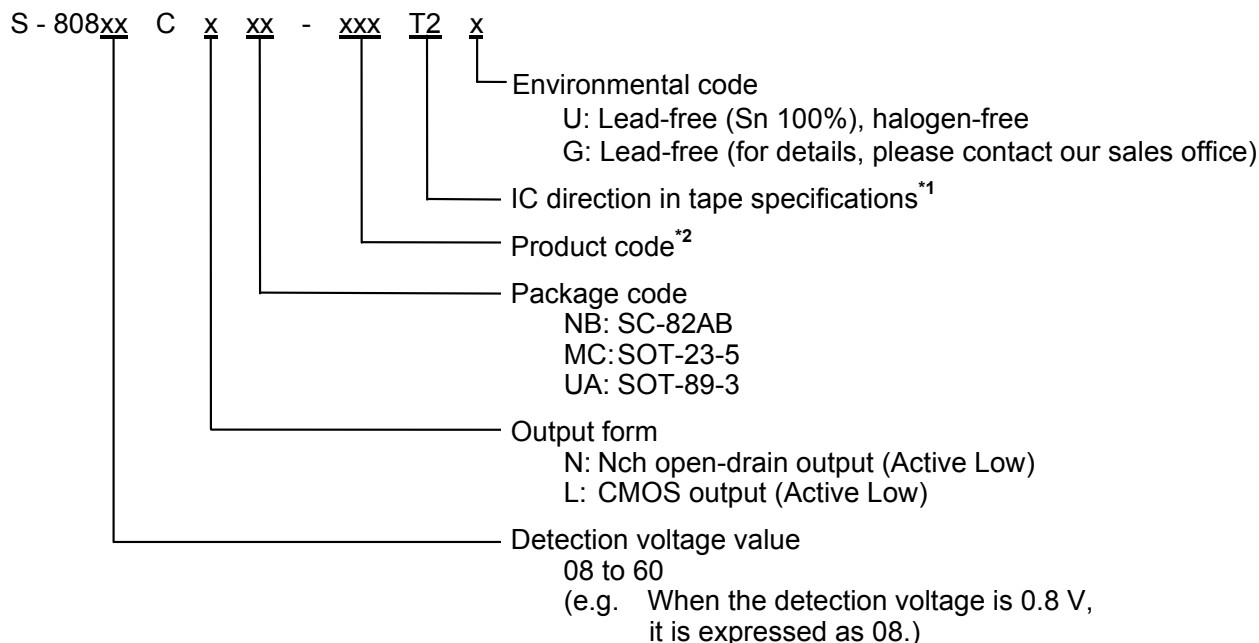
S - 808xx C x xx - xxx T2 x

Environmental code
U: Lead-free (Sn 100%), halogen-free
G: Lead-free (for details, please contact our sales office)

IC direction in tape specifications$^{*1}$

Product code$^{*2}$

Package code
NB: SC-82AB
MC: SOT-23-5
UA: SOT-89-3

Output form
N: Nch open-drain output (Active Low)
L: CMOS output (Active Low)

Detection voltage value
08 to 60
(e.g. When the detection voltage is 0.8 V, it is expressed as 08.)